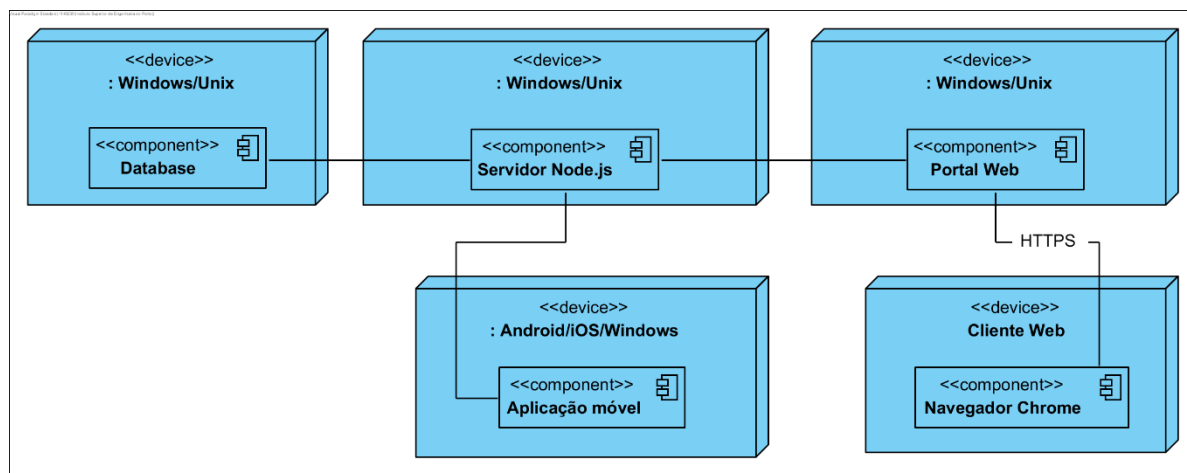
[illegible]

<<device>>
: Windows/Unix

<<component>>
Database

<<device>>
: Windows/Unix

<<component>>
Servidor Node.js

<<device>>
: Windows/Unix

<<component>>
Portal Web

HTTPS

<<device>>
: Android/iOS/Windows

<<component>>
Aplicação móvel

<<device>>
Cliente Web

<<component>>
Navegador Chrome